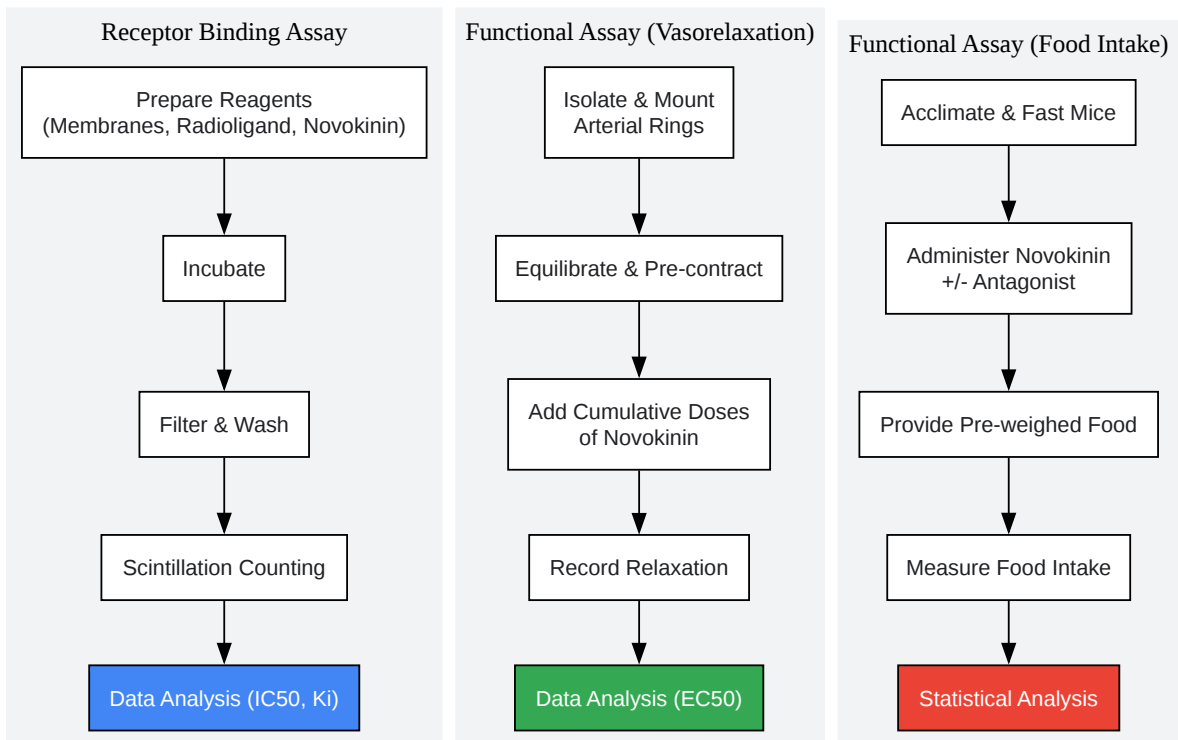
Receptor Binding Assay

Prepare Reagents (Membranes, Radioligand, Novokinin)

Incubate

Filter & Wash

Scintillation Counting

Data Analysis (IC50, Ki)

Functional Assay (Vasorelaxation)

Isolate & Mount Arterial Rings

Equilibrate & Pre-contract

Add Cumulative Doses of Novokinin

Record Relaxation

Data Analysis (EC50)

Functional Assay (Food Intake)

Acclimate & Fast Mice

Administer Novokinin +/- Antagonist

Provide Pre-weighed Food

Measure Food Intake

Statistical Analysis